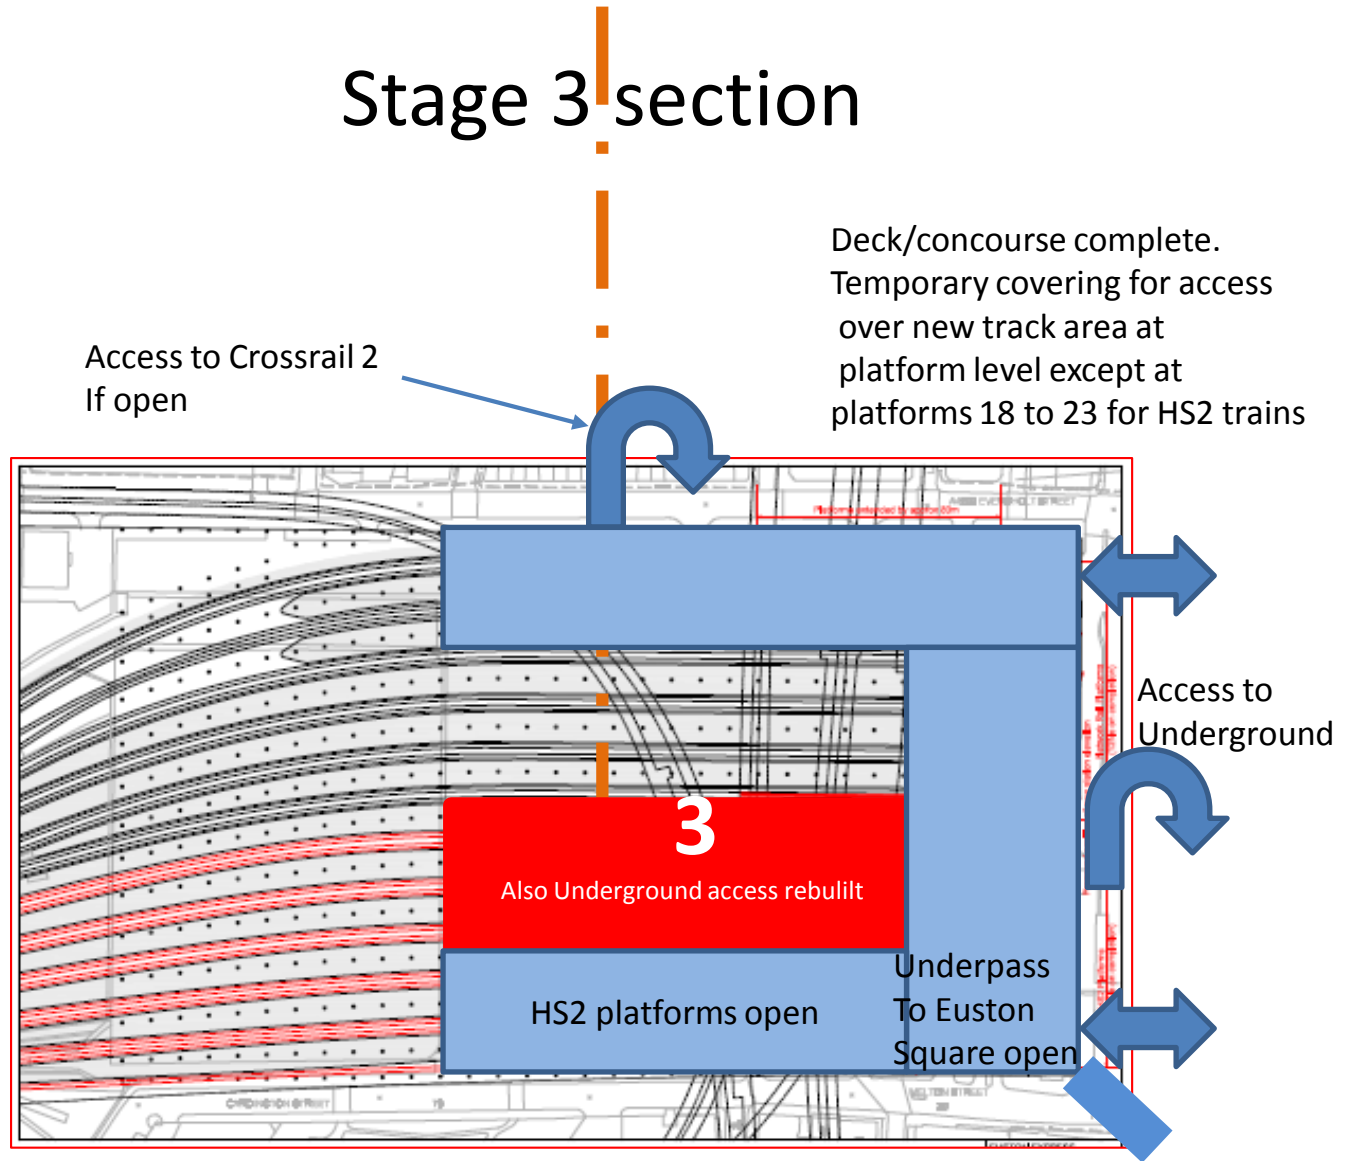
Stage 3 section

Deck/concourse complete. Temporary covering for access over new track area at platform level except at platforms 18 to 23 for HS2 trains

Access to Crossrail 2 If open

Access to Underground

3

Also Underground access rebulilt

HS2 platforms open

Underpass To Euston Square open